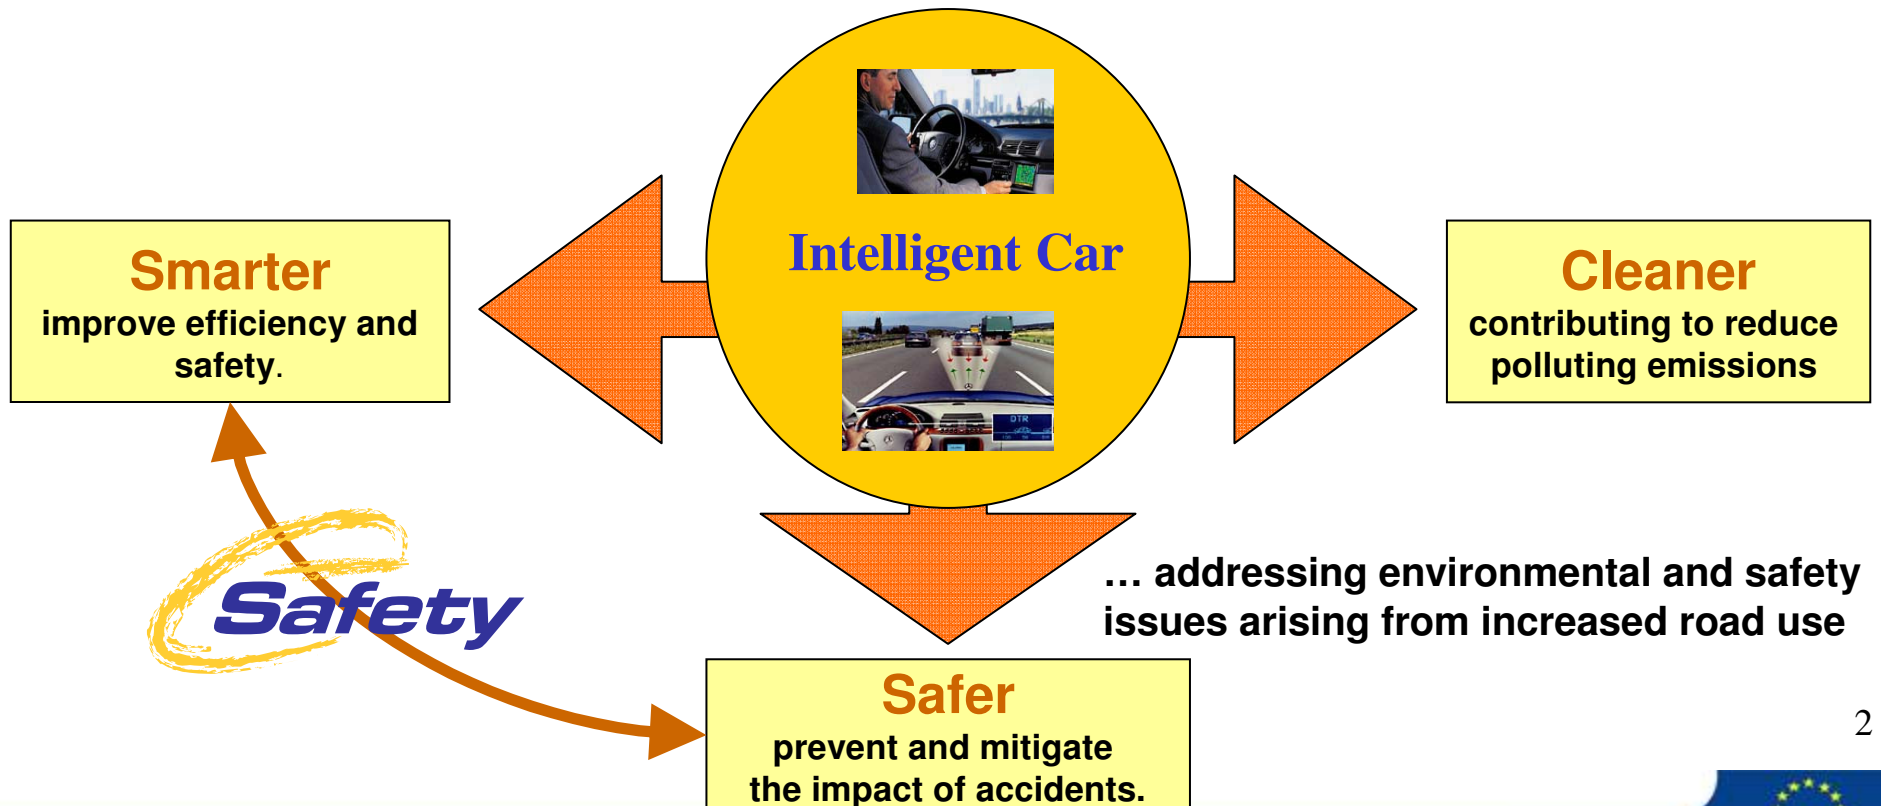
Intelligent Car

Smarter
improve efficiency and safety.

Cleaner
contributing to reduce polluting emissions

Safety

… addressing environmental and safety issues arising from increased road use

Safer
prevent and mitigate the impact of accidents.

2